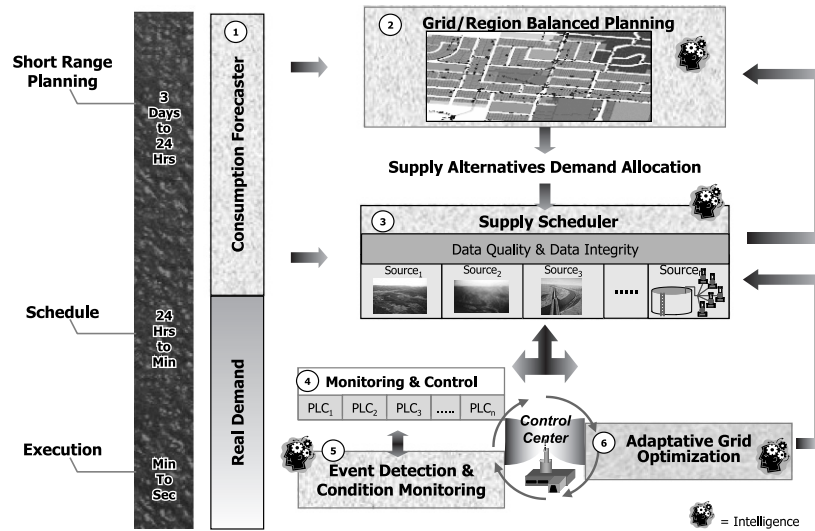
Short Range Planning

3 Days to 24 Hrs

Schedule

24 Hrs to Min

Execution

Min To Sec

1

Consumption Forecaster

Real Demand

2 Grid/Region Balanced Planning

Supply Alternatives Demand Allocation

3 Supply Scheduler

Data Quality & Data Integrity

| Source$_1$ | Source$_2$ | Source$_3$ | ..... | Source$_n$ |
|---|---|---|---|---|

4 Monitoring & Control

| PLC$_1$ | PLC$_2$ | PLC$_3$ | ..... | PLC$_n$ |
|---|---|---|---|---|

Control Center

5 Event Detection & Condition Monitoring

6 Adaptative Grid Optimization

= Intelligence